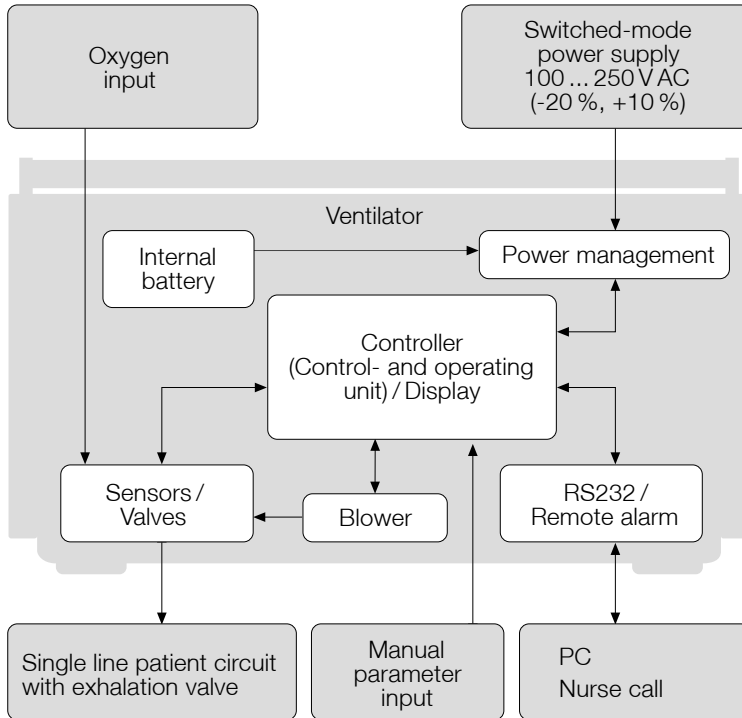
Oxygen input

Switched-mode power supply 100 ... 250 V AC (-20 %, +10 %)

Ventilator

Internal battery

Power management

Controller (Control- and operating unit) / Display

Sensors / Valves

Blower

RS232 / Remote alarm

Single line patient circuit with exhalation valve

Manual parameter input

PC
Nurse call